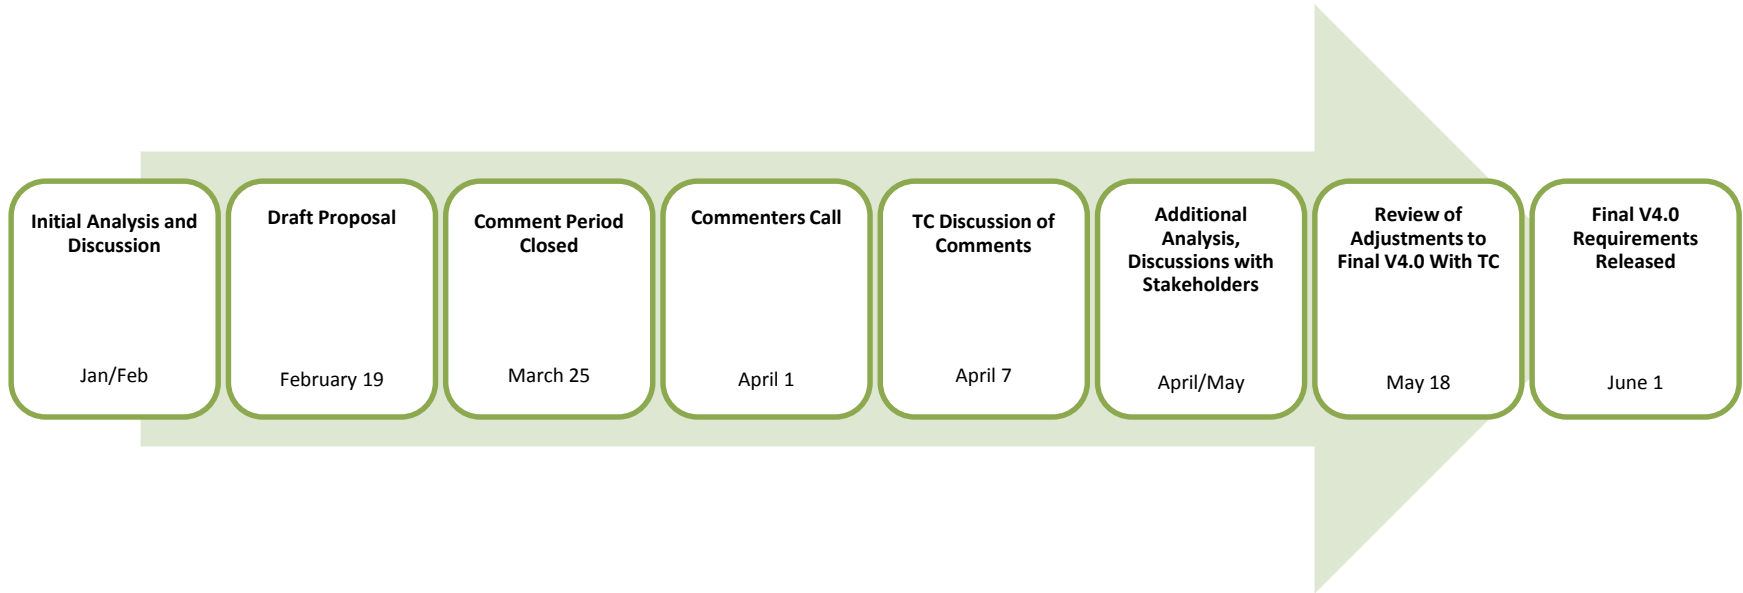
Initial Analysis and Discussion

Jan/Feb

Draft Proposal

February 19

Comment Period Closed

March 25

Commenters Call

April 1

TC Discussion of Comments

April 7

Additional Analysis, Discussions with Stakeholders

April/May

Review of Adjustments to Final V4.0 With TC

May 18

Final V4.0 Requirements Released

June 1